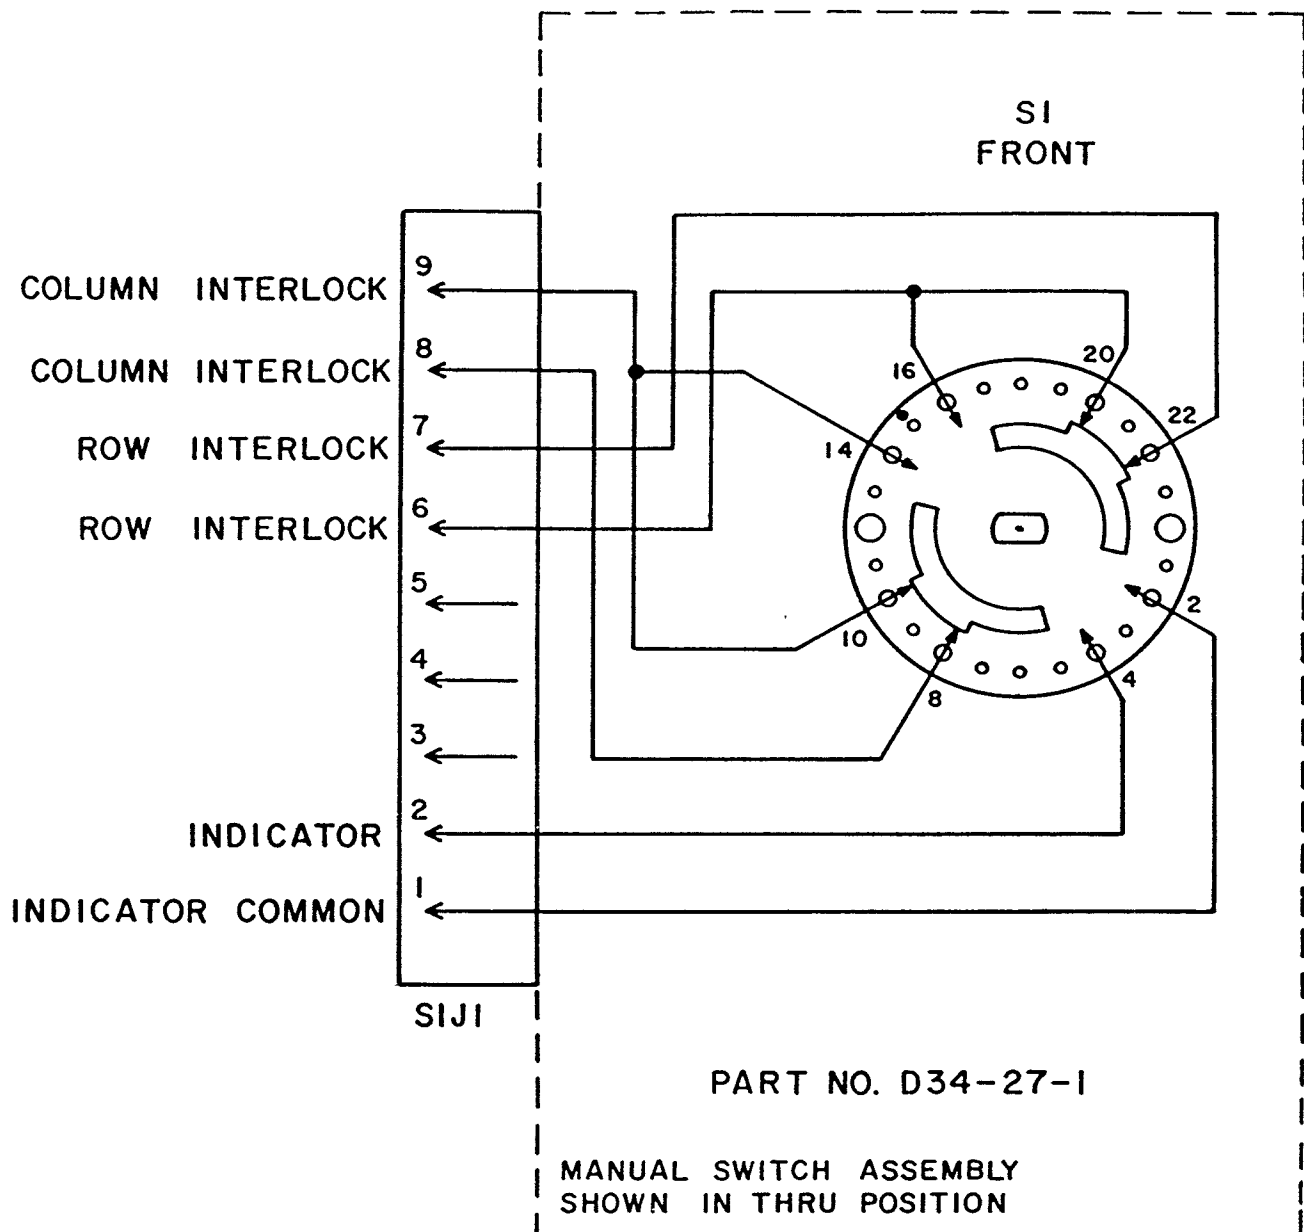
S1
FRONT

COLUMN INTERLOCK 9
COLUMN INTERLOCK 8
ROW INTERLOCK 7
ROW INTERLOCK 6
5
4
3
INDICATOR 2
INDICATOR COMMON 1

S1J1

16
20
22
14
2
10
8
4

PART NO. D34-27-1

MANUAL SWITCH ASSEMBLY
SHOWN IN THRU POSITION